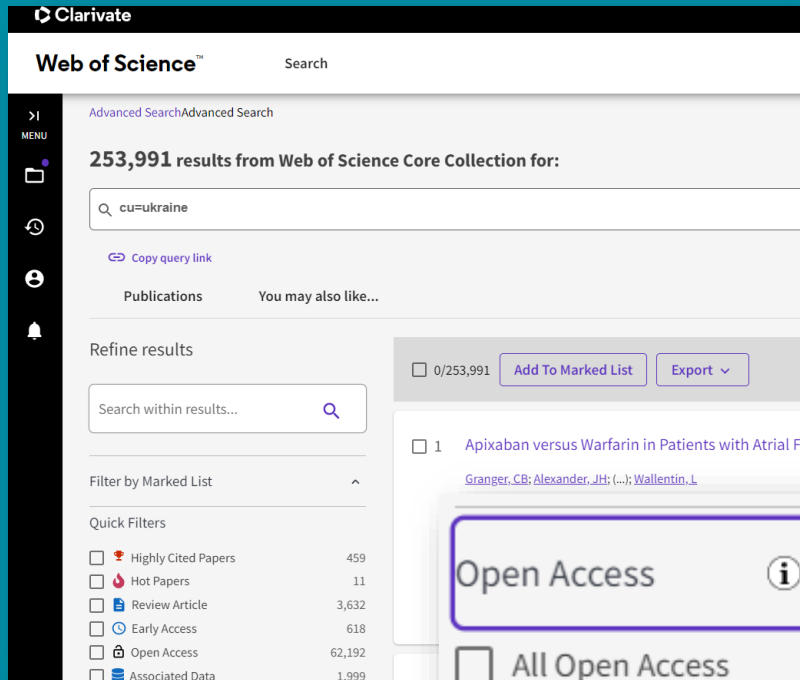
Clarivate

Web of Science™

Search

MENU

Advanced SearchAdvanced Search

253,991 results from Web of Science Core Collection for:

cu=ukraine

Copy query link

Publications

You may also like...

Refine results

Search within results...

Filter by Marked List

Quick Filters

Highly Cited Papers 459

Hot Papers 11

Review Article 3,632

Early Access 618

Open Access 62,192

Associated Data 1,999

0/253,991

Add To Marked List

Export

1

Apixaban versus Warfarin in Patients with Atrial F

Granger, CB; Alexander, JH; (...); Wallentin, L

Open Access

All Open Access